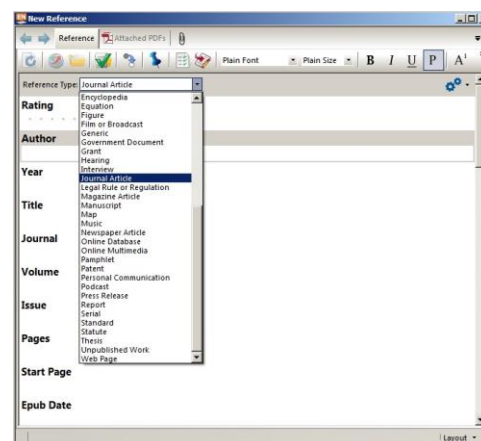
New Reference

Reference Attached PDFs

Plain Font Plain Size B I U P A¹

Reference Type: Journal Article

Rating

Author

Year

Title

Journal

Volume

Issue

Pages

Start Page

Epub Date

Encyclopedia
Equation
Figure
Film or Broadcast
Generic
Government Document
Grant
Hearing
Interview
Journal Article
Legal Rule or Regulation
Magazine Article
Manuscript
Map
Music
Newspaper Article
Online Database
Online Multimedia
Pamphlet
Patent
Personal Communication
Podcast
Press Release
Report
Serial
Standard
Statute
Thesis
Unpublished Work
Web Page

Layout